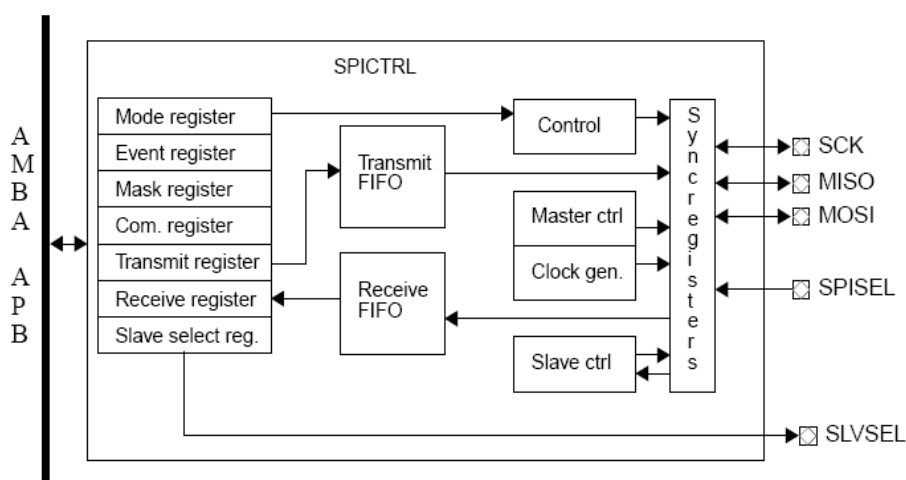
AMBA APB

SPICTRL

Mode register
Event register
Mask register
Com. register
Transmit register
Receive register
Slave select reg.

Transmit FIFO

Receive FIFO

Control

Master ctrl

Clock gen.

Slave ctrl

Syncregisters

SCK
MISO
MOSI
SPISEL
SLVSEL